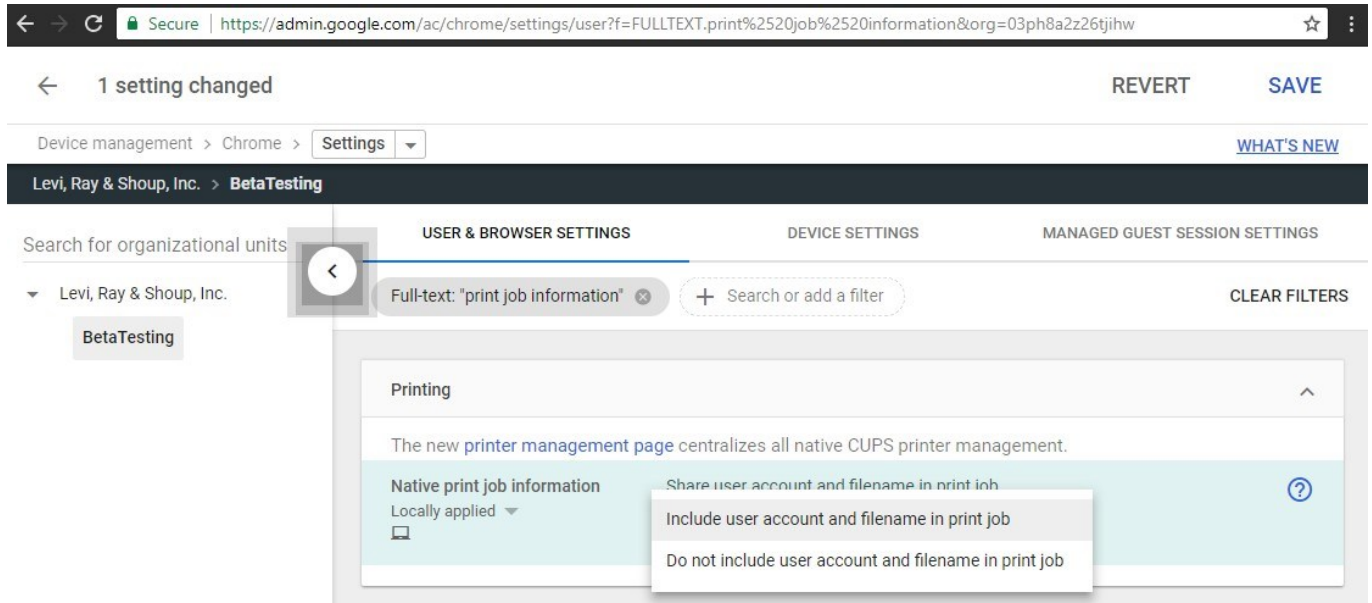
Secure | https://admin.google.com/ac/chrome/settings/user?f=FULLTEXT.print%2520job%2520information&org=03ph8a2z26tjihw

1 setting changed

REVERT

SAVE

Device management > Chrome > Settings

WHAT'S NEW

Levi, Ray & Shoup, Inc. > BetaTesting

Search for organizational units

Levi, Ray & Shoup, Inc.

BetaTesting

USER & BROWSER SETTINGS

DEVICE SETTINGS

MANAGED GUEST SESSION SETTINGS

Full-text: "print job information"

+ Search or add a filter

CLEAR FILTERS

Printing

The new printer management page centralizes all native CUPS printer management.

Native print job information

Locally applied

Share user account and filename in print job

Include user account and filename in print job

Do not include user account and filename in print job